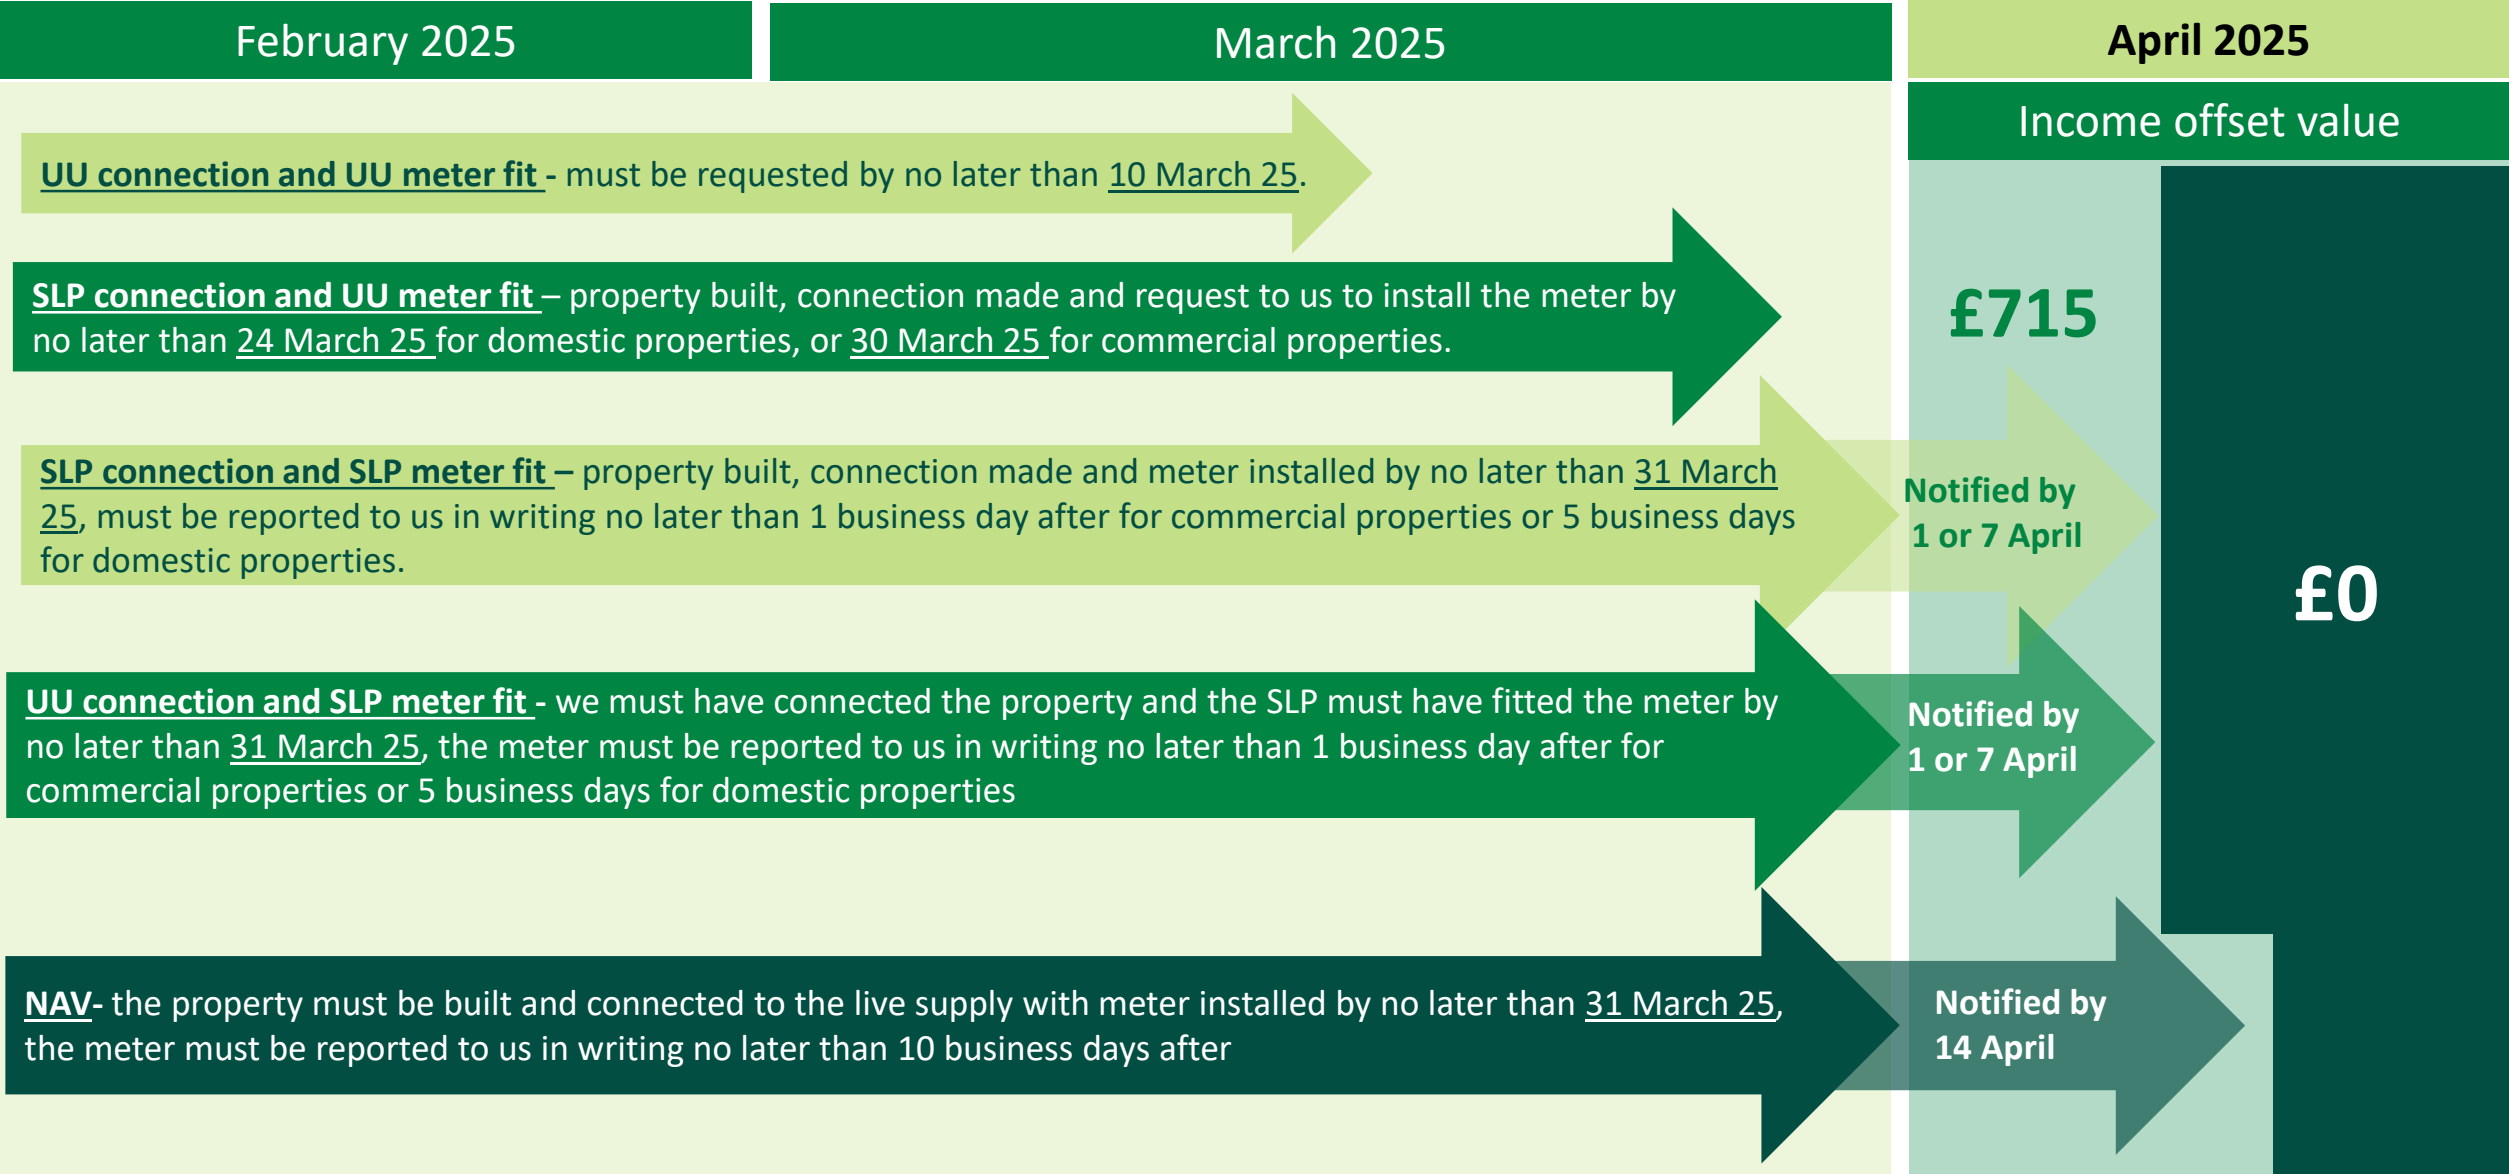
February 2025

March 2025

April 2025

Income offset value

UU connection and UU meter fit - must be requested by no later than 10 March 25.

SLP connection and UU meter fit – property built, connection made and request to us to install the meter by no later than 24 March 25 for domestic properties, or 30 March 25 for commercial properties.

£715

SLP connection and SLP meter fit – property built, connection made and meter installed by no later than 31 March 25, must be reported to us in writing no later than 1 business day after for commercial properties or 5 business days for domestic properties.

Notified by 1 or 7 April

£0

UU connection and SLP meter fit - we must have connected the property and the SLP must have fitted the meter by no later than 31 March 25, the meter must be reported to us in writing no later than 1 business day after for commercial properties or 5 business days for domestic properties

Notified by 1 or 7 April

NAV- the property must be built and connected to the live supply with meter installed by no later than 31 March 25, the meter must be reported to us in writing no later than 10 business days after

Notified by 14 April